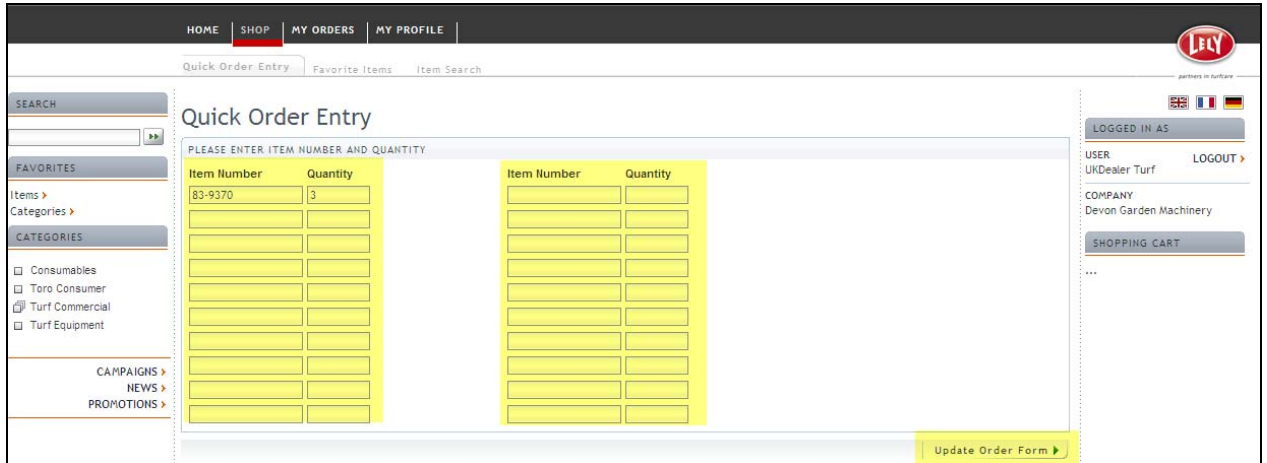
HOME | SHOP | MY ORDERS | MY PROFILE

LELY

partners in turfcare

Quick Order Entry | Favorite Items | Item Search

SEARCH

FAVORITES

Items ›
Categories ›

CATEGORIES

Consumables
Toro Consumer
Turf Commercial
Turf Equipment

CAMPAIGNS ›
NEWS ›
PROMOTIONS ›

Quick Order Entry

PLEASE ENTER ITEM NUMBER AND QUANTITY

| Item Number | Quantity |
|---|---|
| 83-9370 | 3 |

| Item Number | Quantity |
|---|---|

Update Order Form ›

LOGGED IN AS

USER
UKDealer Turf

LOGOUT ›

COMPANY
Devon Garden Machinery

SHOPPING CART

...